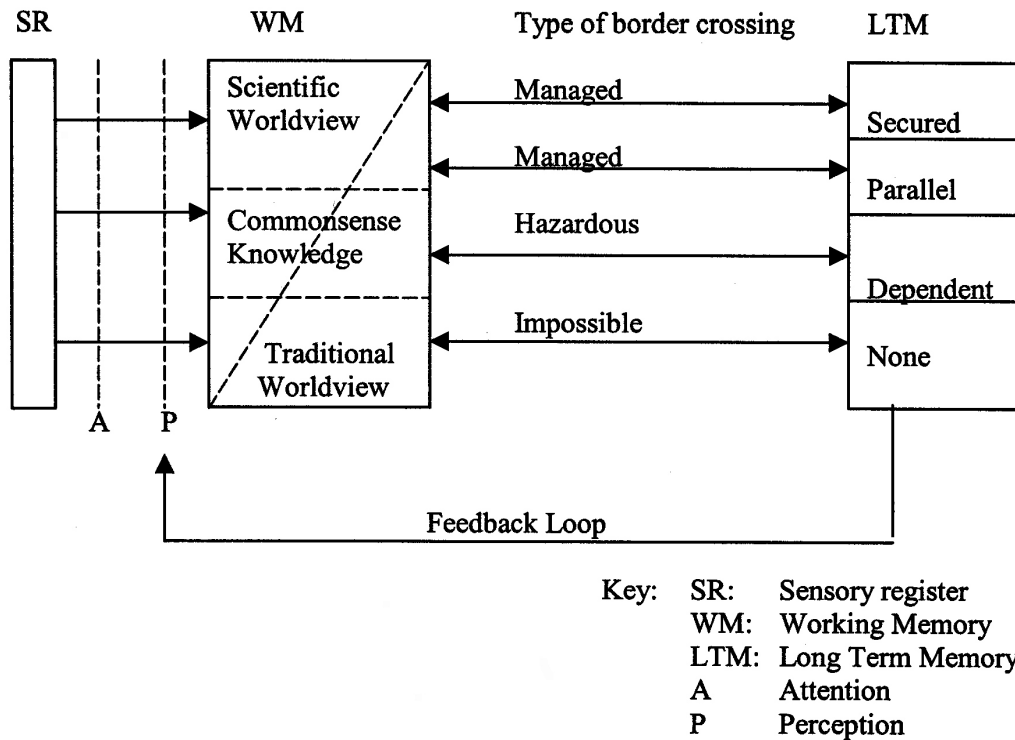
SR

WM

Type of border crossing

LTM

Scientific Worldview

Commonsense Knowledge

Traditional Worldview

Managed

Managed

Hazardous

Impossible

Secured

Parallel

Dependent

None

A

P

Feedback Loop

Key:
SR: Sensory register
WM: Working Memory
LTM: Long Term Memory
A Attention
P Perception